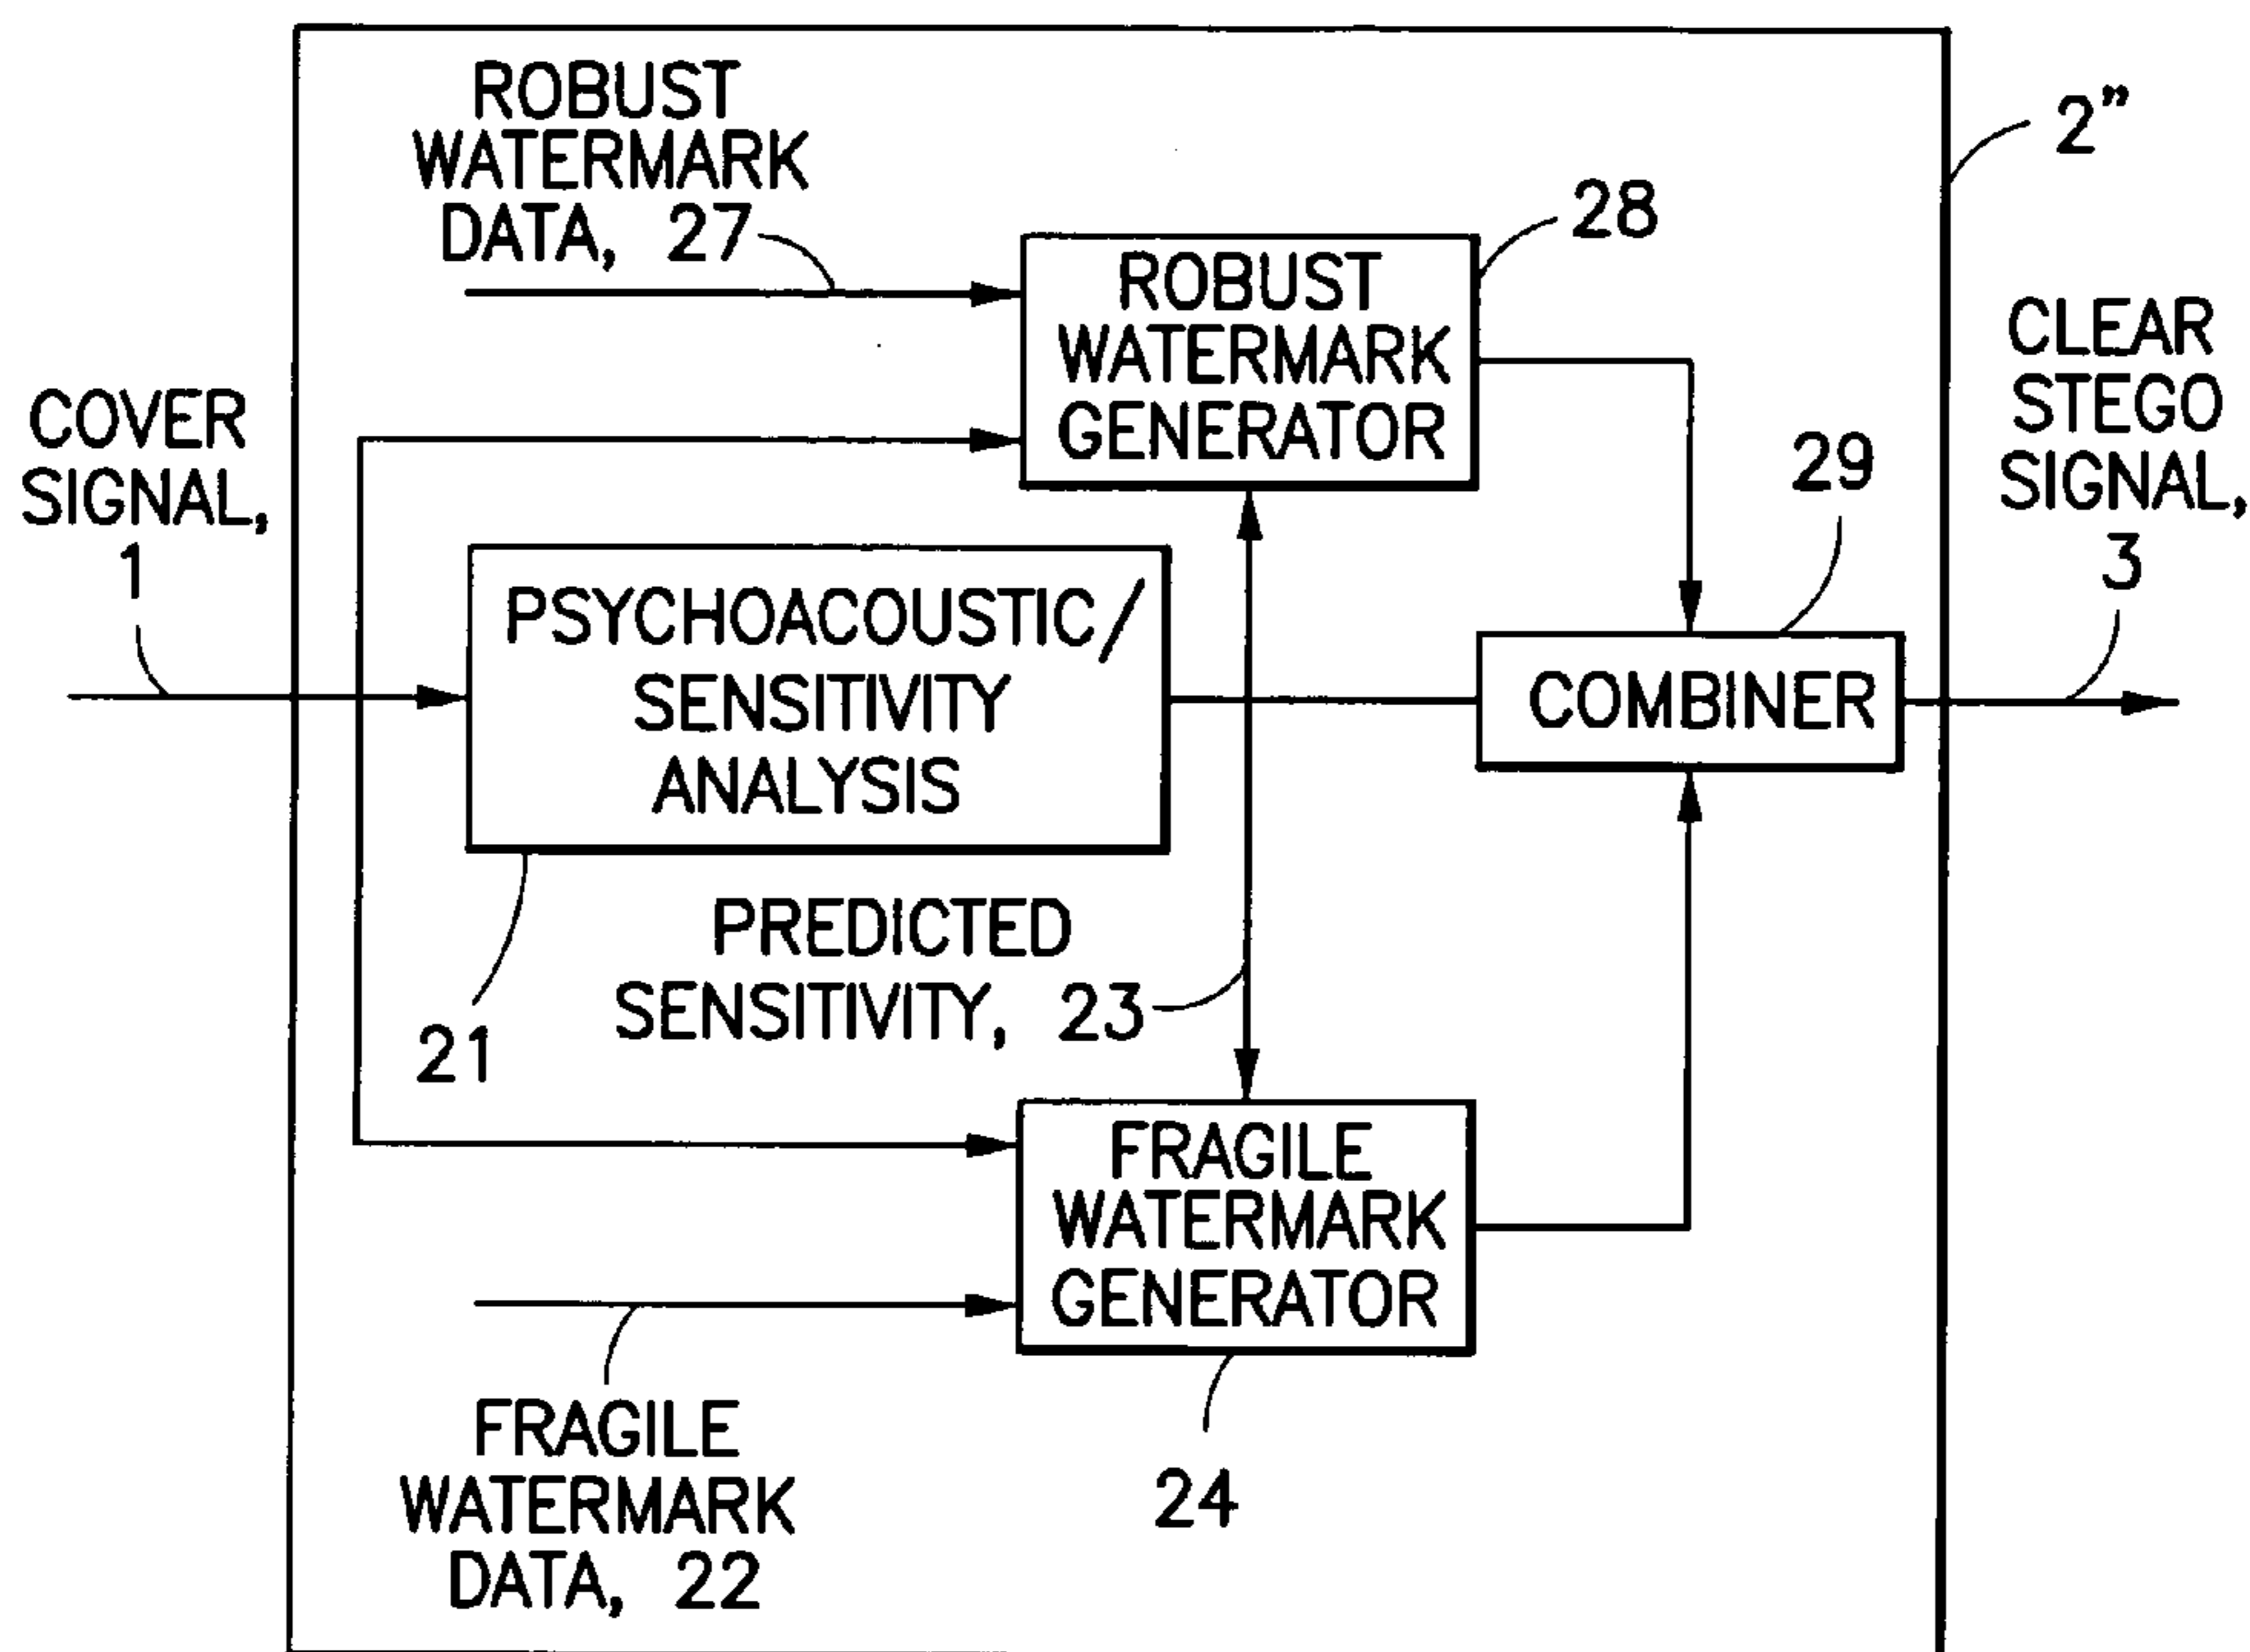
ROBUST WATERMARK DATA, 27

2"

28

ROBUST WATERMARK GENERATOR

CLEAR STEGO SIGNAL, 3

COVER SIGNAL, 1

29

PSYCHOACOUSTIC/ SENSITIVITY ANALYSIS

COMBINER

PREDICTED SENSITIVITY, 23

21

FRAGILE WATERMARK GENERATOR

FRAGILE WATERMARK DATA, 22

24